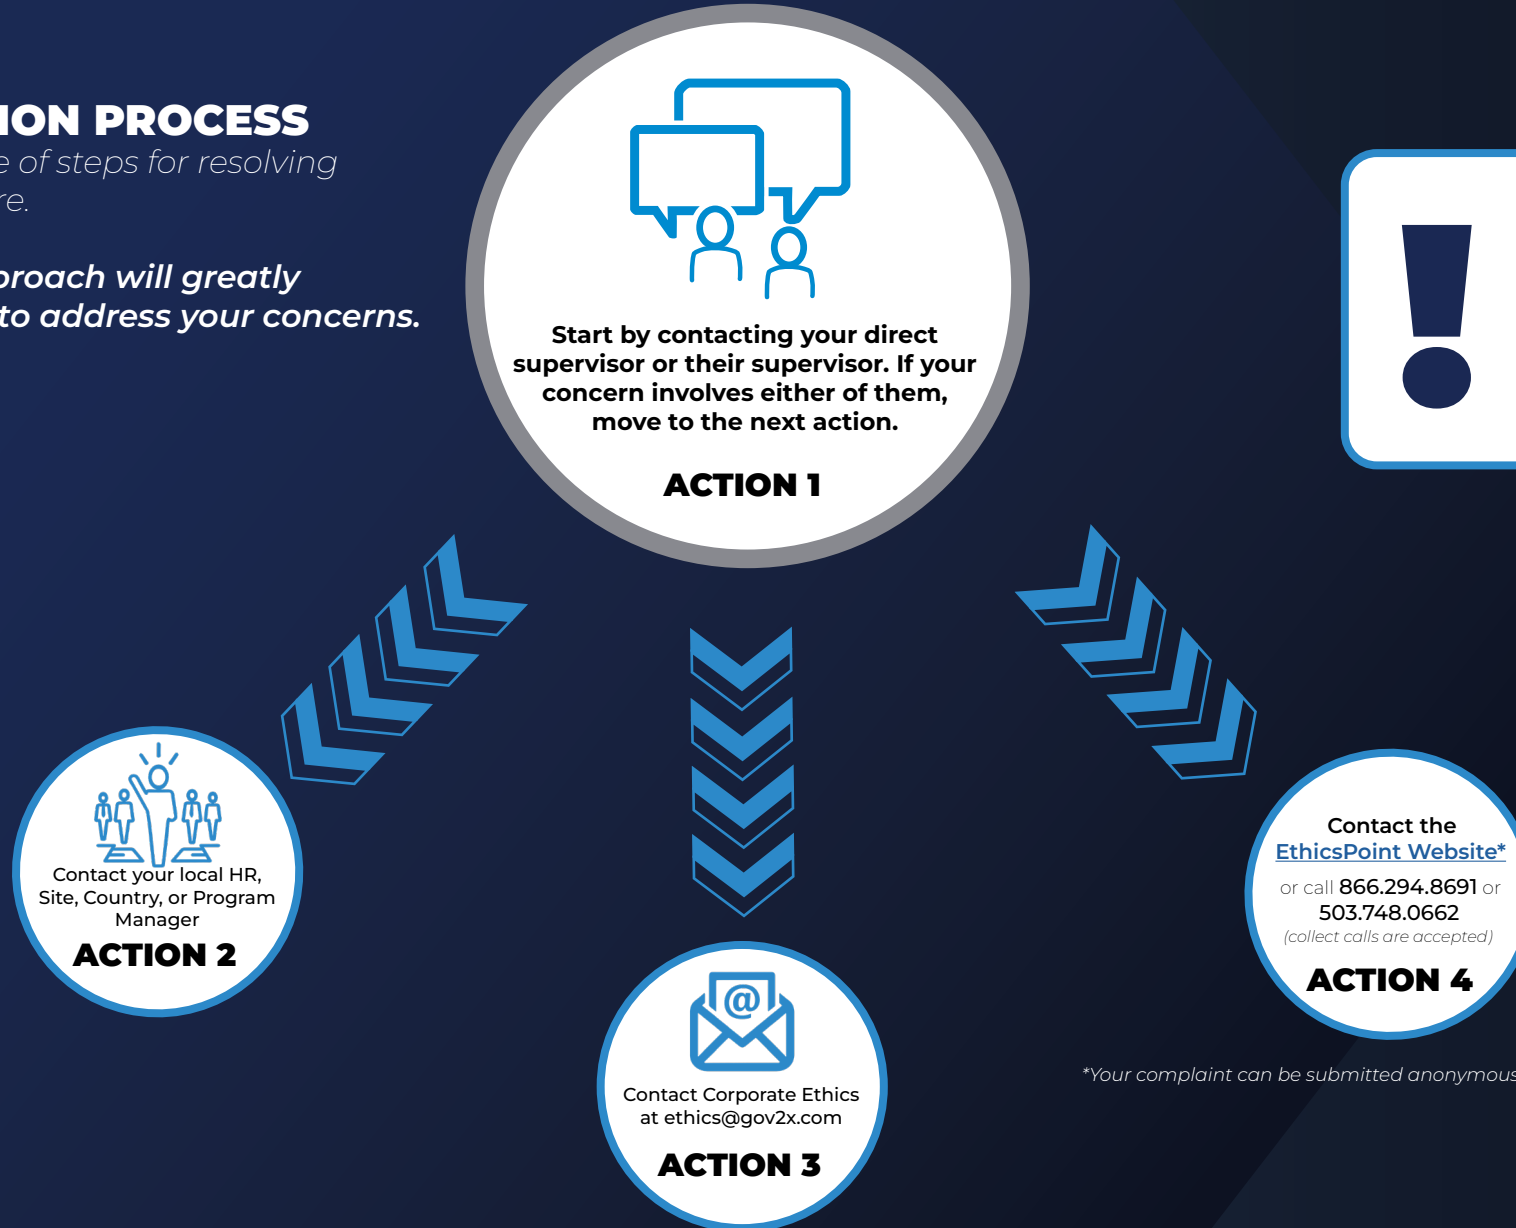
ION PROCESS
e of steps for resolving
re.

proach will greatly
to address your concerns.

Start by contacting your direct supervisor or their supervisor. If your concern involves either of them, move to the next action.

ACTION 1

Contact your local HR, Site, Country, or Program Manager

ACTION 2

Contact Corporate Ethics at ethics@gov2x.com

ACTION 3

Contact the EthicsPoint Website*

or call 866.294.8691 or 503.748.0662

(collect calls are accepted)

ACTION 4

*Your complaint can be submitted anonymous